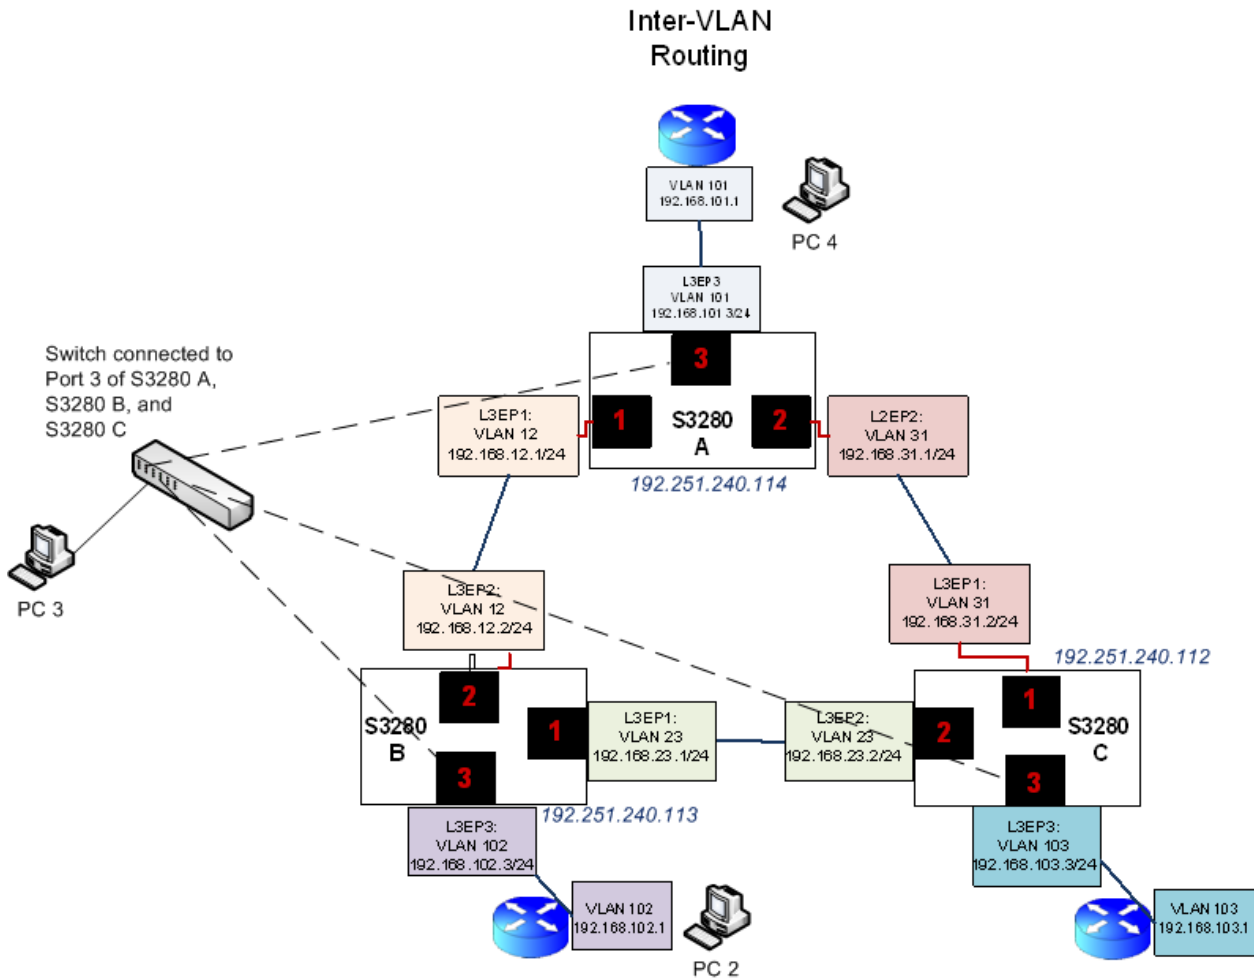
Inter-VLAN Routing

VLAN 101
192.168.101.1

PC 4

L3EP3
VLAN 101
192.168.101.3/24

Switch connected to Port 3 of S3280 A, S3280 B, and S3280 C

3

L3EP1:
VLAN 12
192.168.12.1/24

1

S3280
A

2

L2EP2:
VLAN 31
192.168.31.1/24

192.251.240.114

PC 3

L3EP2:
VLAN 12
192.168.12.2/24

L3EP1:
VLAN 31
192.168.31.2/24

192.251.240.112

2

S3280
B

1

L3EP1:
VLAN 23
192.168.23.1/24

L3EP2:
VLAN 23
192.168.23.2/24

2

1

S3280
C

3

3

192.251.240.113

L3EP3:
VLAN 102
192.168.102.3/24

L3EP3:
VLAN 103
192.168.103.3/24

VLAN 102
192.168.102.1

PC 2

VLAN 103
192.168.103.1